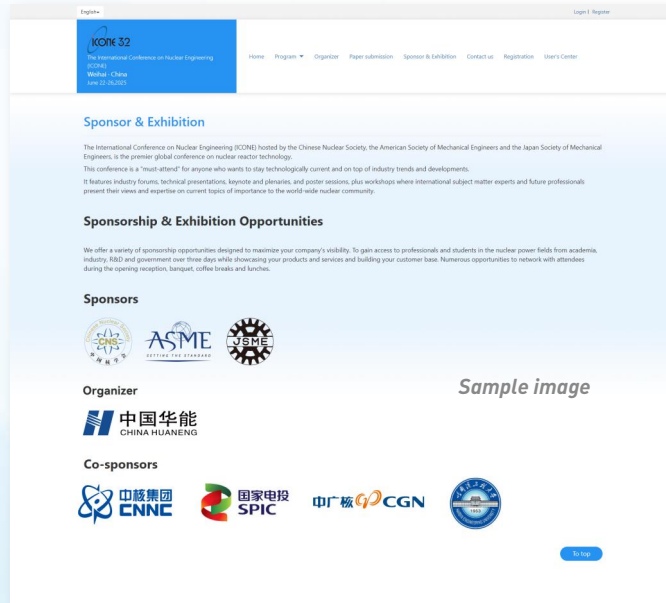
English▾

Login | Register

ICONE 32
The International Conference on Nuclear Engineering (ICONE)
Weihai · China
June 22-26,2025

Home Program ▾ Organizer Paper submission Sponsor & Exhibition Contact us Registration User's Center

Sponsor & Exhibition

The International Conference on Nuclear Engineering (ICONE) hosted by the Chinese Nuclear Society, the American Society of Mechanical Engineers and the Japan Society of Mechanical Engineers, is the premier global conference on nuclear reactor technology.

This conference is a "must-attend" for anyone who wants to stay technologically current and on top of industry trends and developments.

It features industry forums, technical presentations, keynote and plenaries, and poster sessions, plus workshops where international subject matter experts and future professionals present their views and expertise on current topics of importance to the world-wide nuclear community.

Sponsorship & Exhibition Opportunities

We offer a variety of sponsorship opportunities designed to maximize your company's visibility. To gain access to professionals and students in the nuclear power fields from academia, industry, R&D and government over three days while showcasing your products and services and building your customer base. Numerous opportunities to network with attendees during the opening reception, banquet, coffee breaks and lunches.

Sponsors

CNS 中国核学会

ASME SETTING THE STANDARD

JSME

Organizer

Sample image

中国华能 CHINA HUANENG

Co-sponsors

中核集团 CNNC

国家电投 SPIC

中广核 CGN

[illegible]

To top